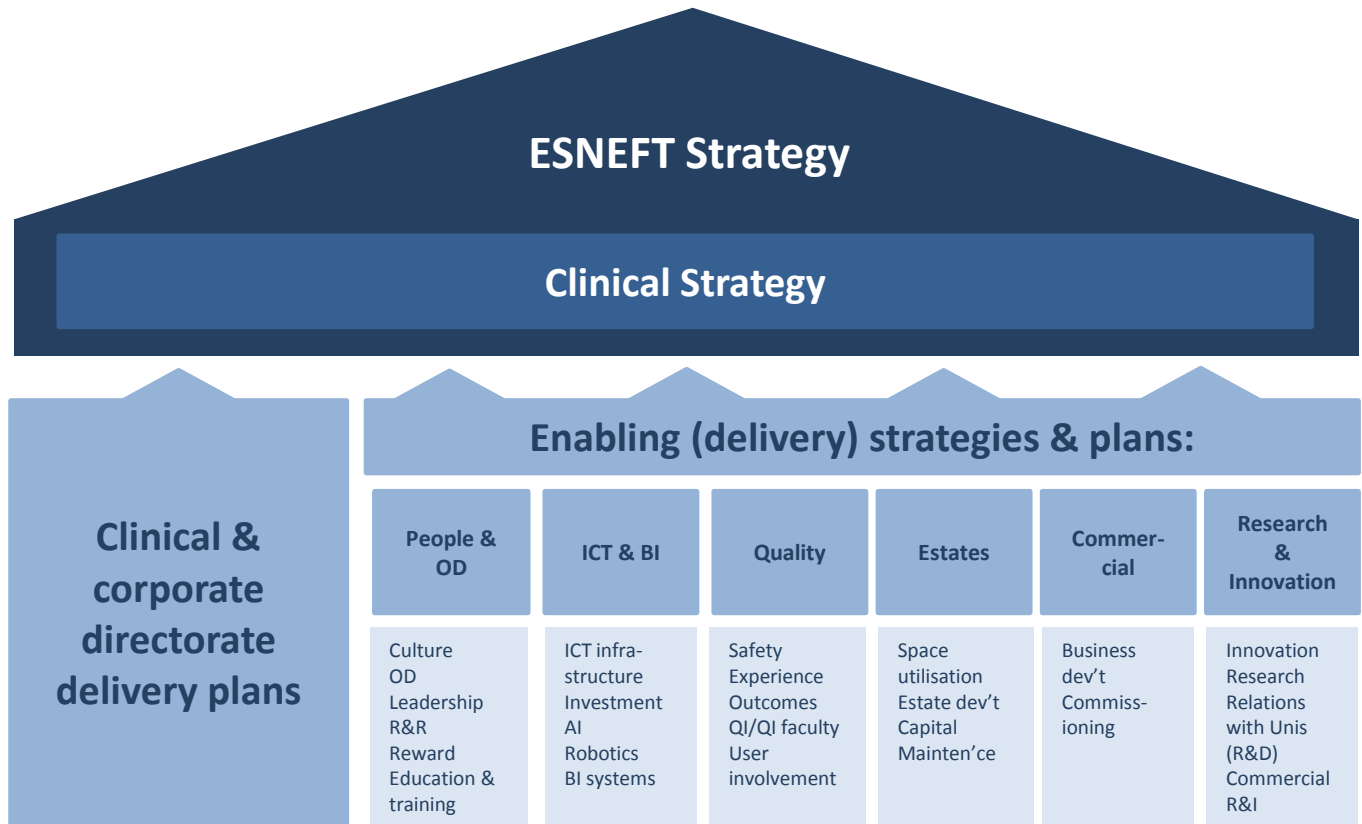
ESNEFT Strategy

Clinical Strategy

Clinical & corporate directorate delivery plans

Enabling (delivery) strategies & plans:

People & OD

Culture
OD
Leadership
R&R
Reward
Education & training

ICT & BI

ICT infrastructure
Investment
AI
Robotics
BI systems

Quality

Safety
Experience
Outcomes
QI/QI faculty
User involvement

Estates

Space utilisation
Estate dev't
Capital
Mainten'ce

Commercial

Business dev't
Commissioning

Research & Innovation

Innovation
Research
Relations with Unis (R&D)
Commercial R&I